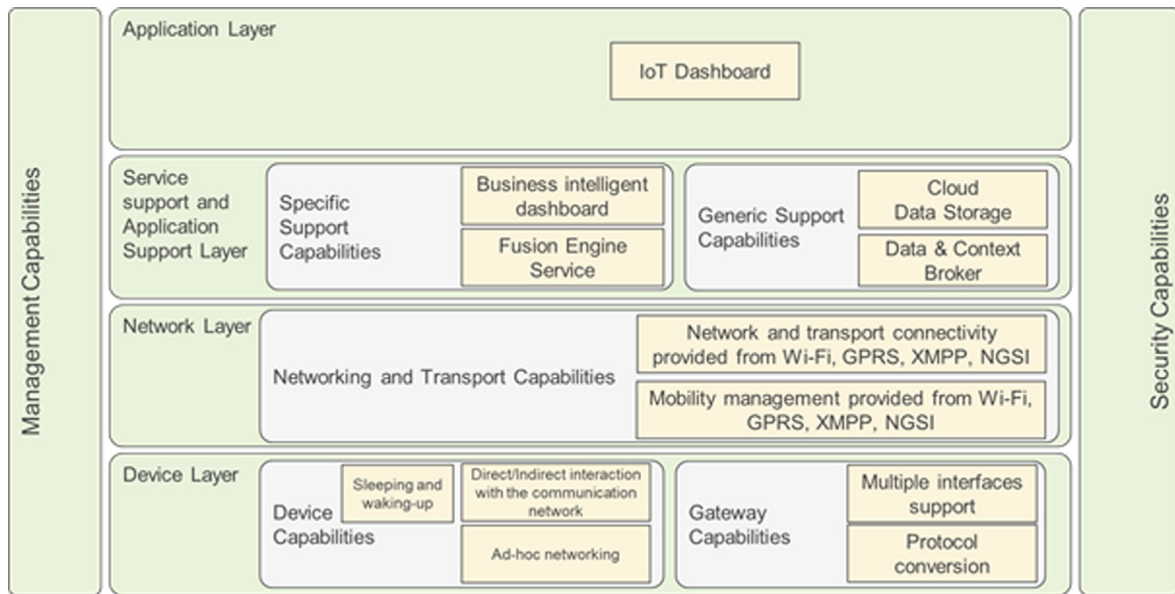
Management Capabilities

Application Layer

IoT Dashboard

Service support and Application Support Layer

Specific Support Capabilities

Business intelligent dashboard

Fusion Engine Service

Generic Support Capabilities

Cloud Data Storage

Data & Context Broker

Network Layer

Networking and Transport Capabilities

Network and transport connectivity provided from Wi-Fi, GPRS, XMPP, NGSI

Mobility management provided from Wi-Fi, GPRS, XMPP, NGSI

Device Layer

Device Capabilities

Sleeping and waking-up

Direct/Indirect interaction with the communication network

Ad-hoc networking

Gateway Capabilities

Multiple interfaces support

Protocol conversion

Security Capabilities